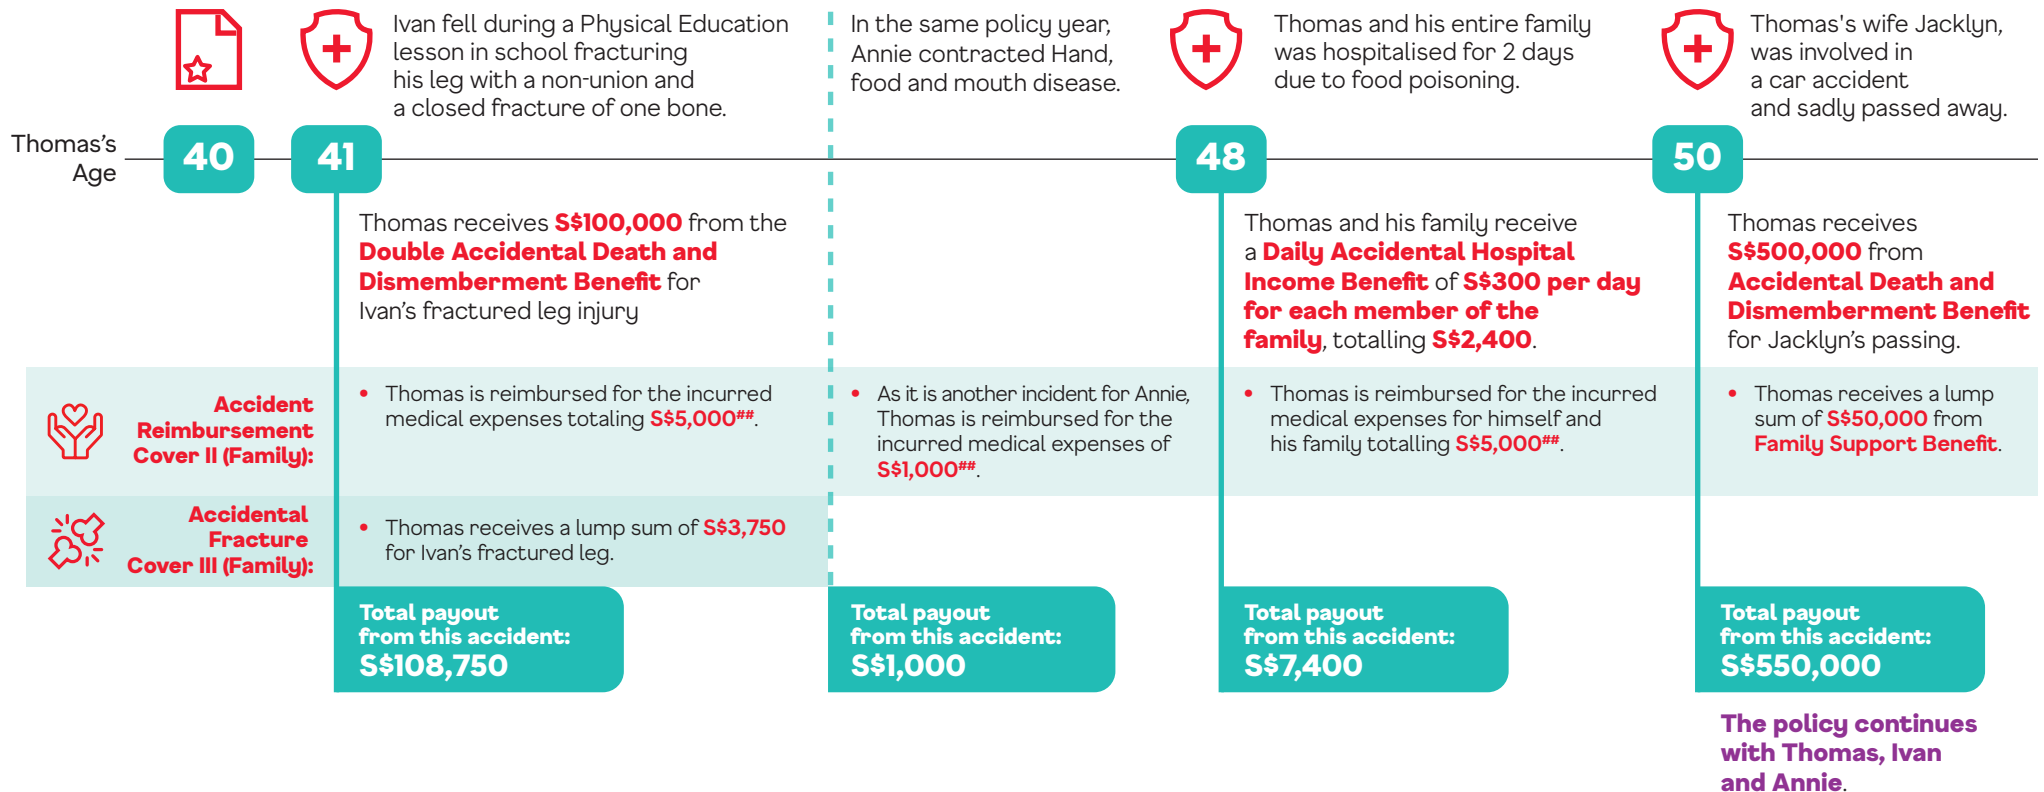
Ivan fell during a Physical Education lesson in school fracturing his leg with a non-union and a closed fracture of one bone.

In the same policy year, Annie contracted Hand, food and mouth disease.

Thomas and his entire family was hospitalised for 2 days due to food poisoning.

Thomas's wife Jacklyn, was involved in a car accident and sadly passed away.

Thomas's Age

40

41

48

50

Thomas receives S$100,000 from the Double Accidental Death and Dismemberment Benefit for Ivan's fractured leg injury

Thomas and his family receive a Daily Accidental Hospital Income Benefit of S$300 per day for each member of the family, totalling S$2,400.

Thomas receives S$500,000 from Accidental Death and Dismemberment Benefit for Jacklyn's passing.

Accident Reimbursement Cover II (Family):

• Thomas is reimbursed for the incurred medical expenses totaling S$5,000##.

• As it is another incident for Annie, Thomas is reimbursed for the incurred medical expenses of S$1,000##.

• Thomas is reimbursed for the incurred medical expenses for himself and his family totalling S$5,000##.

• Thomas receives a lump sum of S$50,000 from Family Support Benefit.

Accidental Fracture Cover III (Family):

• Thomas receives a lump sum of S$3,750 for Ivan's fractured leg.

Total payout from this accident: S$108,750

Total payout from this accident: S$1,000

Total payout from this accident: S$7,400

Total payout from this accident: S$550,000

The policy continues with Thomas, Ivan and Annie.